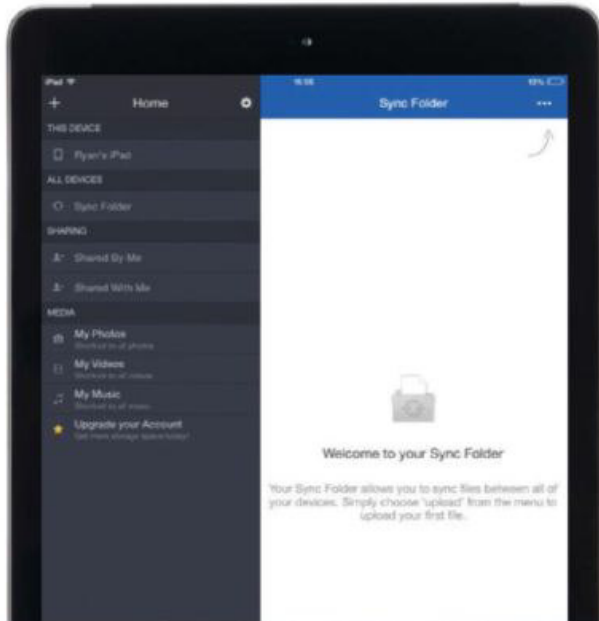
iPad
Home
THIS DEVICE
Ryan's iPad
ALL DEVICES
Sync Folder
SHARING
Shared By Me
Shared With Me
MEDIA
My Photos
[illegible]
My Videos
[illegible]
My Music
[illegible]
Upgrade your Account
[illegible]

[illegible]
Sync Folder
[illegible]
...

Welcome to your Sync Folder

Your Sync Folder allows you to sync files between all of your devices. Simply choose "upload" from the menu to upload your first file.